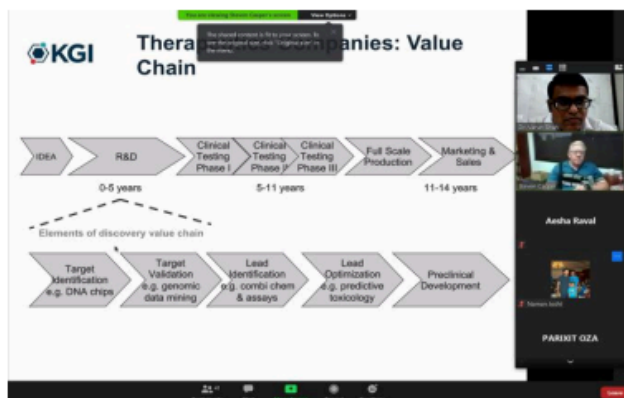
You are viewing Steven Casper's screen View Options

KGI

Thera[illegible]panies: Value Chain

This shared content is fit to your screen. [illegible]

IDEA

R&D

Clinical Testing Phase I

Clinical Testing Phase II

Clinical Testing Phase III

Full Scale Production

Marketing & Sales

0-5 years

5-11 years

11-14 years

Elements of discovery value chain

Target Identification e.g. DNA chips

Target Validation e.g. genomic data mining

Lead Identification e.g. combi chem & assays

Lead Optimization e.g. predictive toxicology

Preclinical Development

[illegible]

Steven Casper

Aesha Raval

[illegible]

PARIXIT OZA